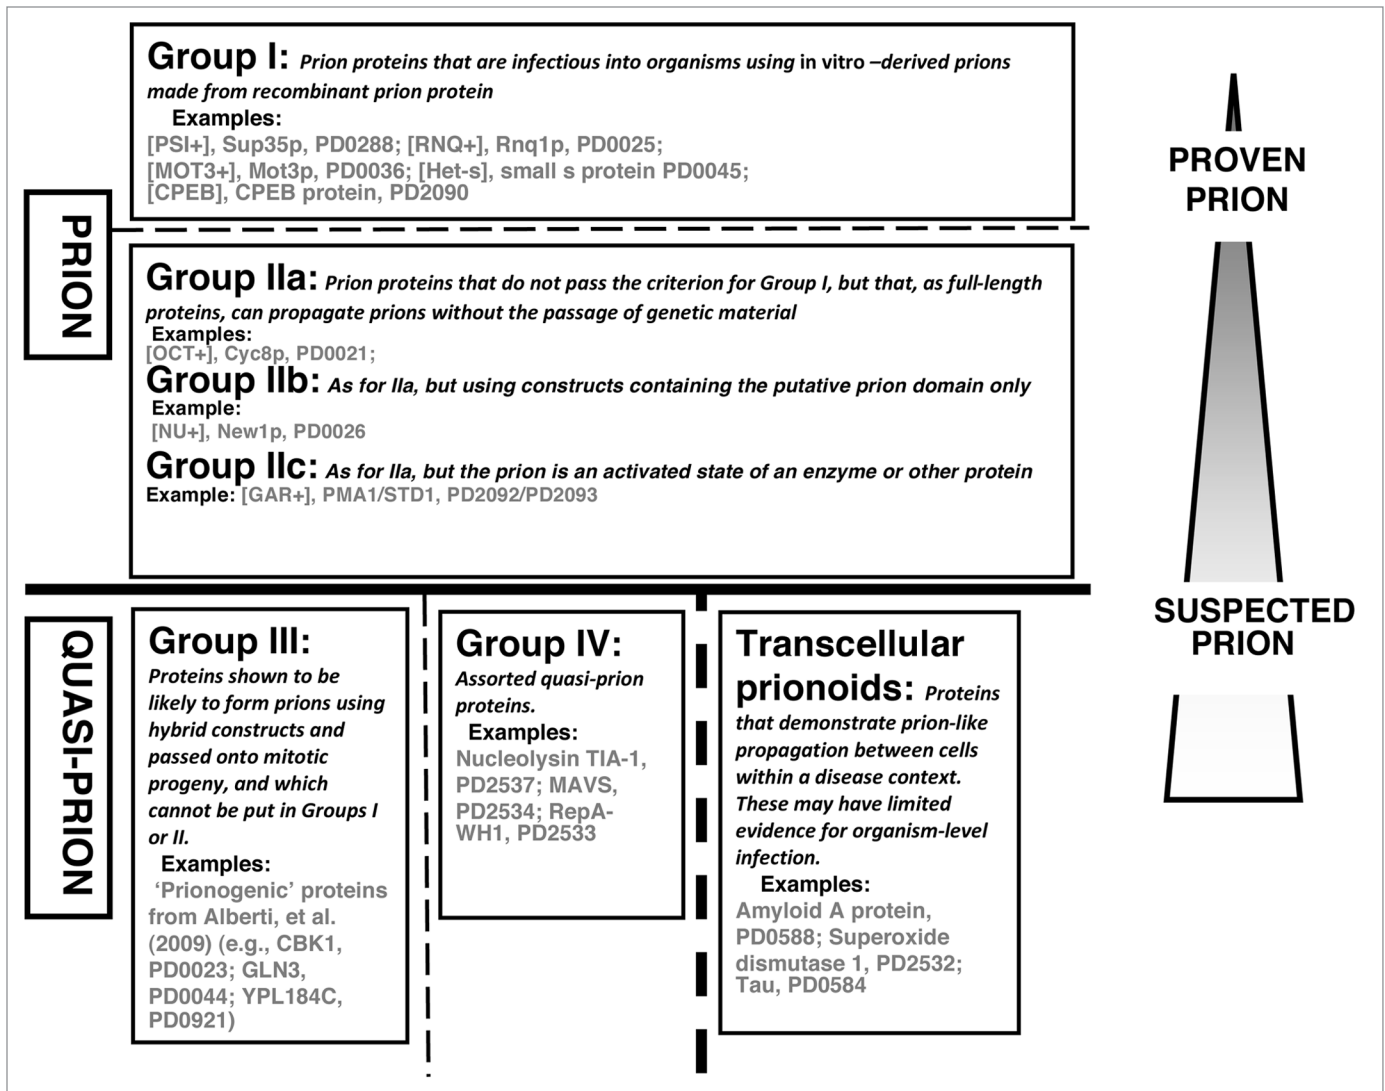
PRION

Group I: Prion proteins that are infectious into organisms using in vitro –derived prions made from recombinant prion protein
Examples:
[PSI+], Sup35p, PD0288; [RNQ+], Rnq1p, PD0025; [MOT3+], Mot3p, PD0036; [Het-s], small s protein PD0045; [CPEB], CPEB protein, PD2090

Group IIa: Prion proteins that do not pass the criterion for Group I, but that, as full-length proteins, can propagate prions without the passage of genetic material
Examples:
[OCT+], Cyc8p, PD0021;

Group IIb: As for IIa, but using constructs containing the putative prion domain only
Example:
[NU+], New1p, PD0026

Group IIc: As for IIa, but the prion is an activated state of an enzyme or other protein
Example: [GAR+], PMA1/STD1, PD2092/PD2093

PROVEN PRION

SUSPECTED PRION

QUASI-PRION

Group III: Proteins shown to be likely to form prions using hybrid constructs and passed onto mitotic progeny, and which cannot be put in Groups I or II.
Examples:
'Prionogenic' proteins from Alberti, et al. (2009) (e.g., CBK1, PD0023; GLN3, PD0044; YPL184C, PD0921)

Group IV: Assorted quasi-prion proteins.
Examples:
Nucleolysin TIA-1, PD2537; MAVS, PD2534; RepA-WH1, PD2533

Transcellular prionoids: Proteins that demonstrate prion-like propagation between cells within a disease context. These may have limited evidence for organism-level infection.
Examples:
Amyloid A protein, PD0588; Superoxide dismutase 1, PD2532; Tau, PD0584